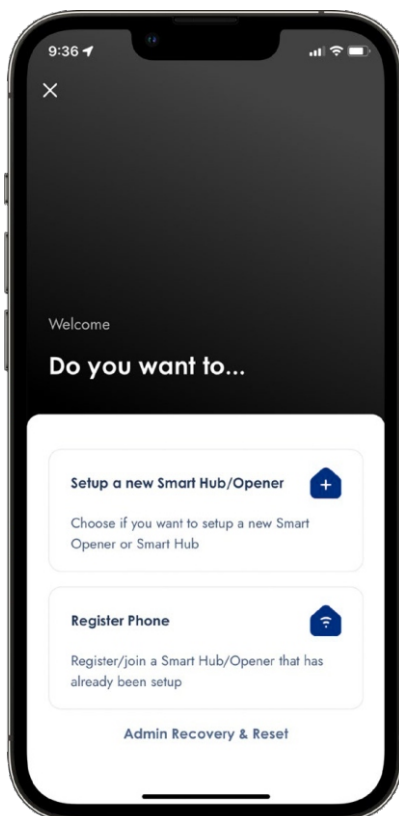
9:36

Welcome

Do you want to...

Setup a new Smart Hub/Opener

Choose if you want to setup a new Smart Opener or Smart Hub

Register Phone

Register/join a Smart Hub/Opener that has already been setup

Admin Recovery & Reset